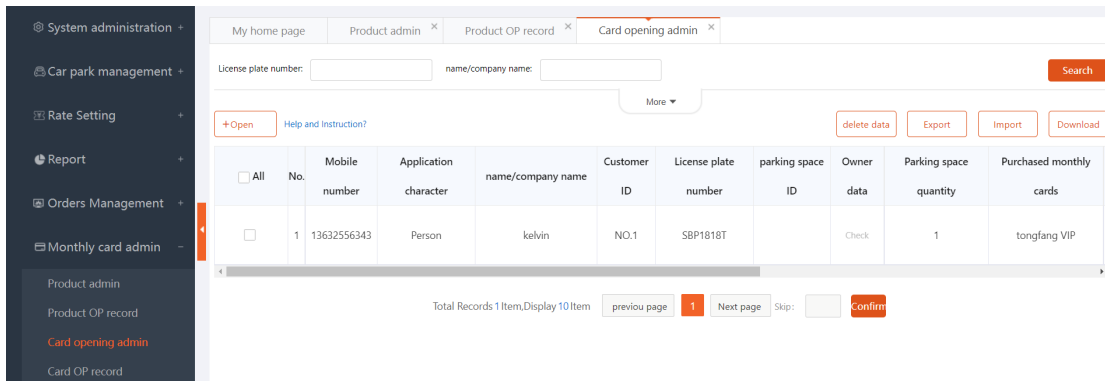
System administration +
Car park management +
Rate Setting +
Report +
Orders Management +
Monthly card admin −
Product admin
Product OP record
Card opening admin
Card OP record

My home page
Product admin ×
Product OP record ×
Card opening admin ×

License plate number:
name/company name:
Search
More ▾

+Open
Help and Instruction?
delete data
Export
Import
Download

| All | No. | Mobile number | Application character | name/company name | Customer ID | License plate number | parking space ID | Owner data | Parking space quantity | Purchased monthly cards |
|---|---|---|---|---|---|---|---|---|---|---|
| | 1 | 13632556343 | Person | kelvin | NO.1 | SBP1818T | | Check | 1 | tongfang VIP |

Total Records 1 Item,Display 10 Item
previou page
1
Next page
Skip:
Confirm